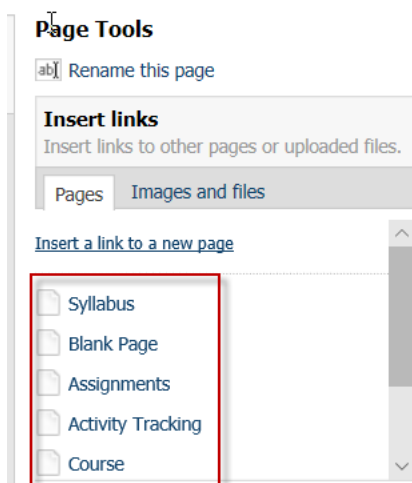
Page Tools

ab| Rename this page

Insert links

Insert links to other pages or uploaded files.

Pages Images and files

Insert a link to a new page

Syllabus

Blank Page

Assignments

Activity Tracking

Course